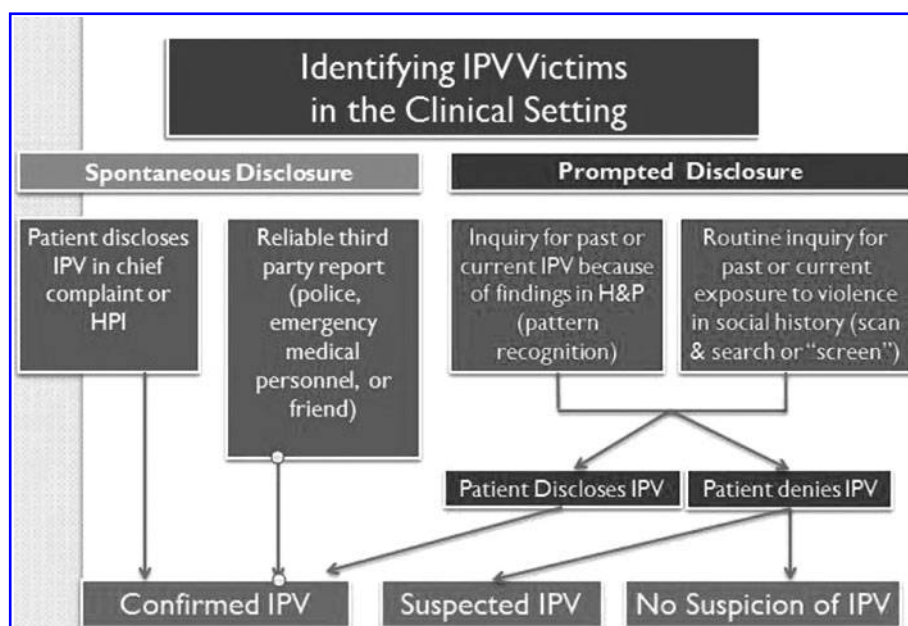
Identifying IPV Victims in the Clinical Setting

Spontaneous Disclosure

Prompted Disclosure

Patient discloses IPV in chief complaint or HPI

Reliable third party report (police, emergency medical personnel, or friend)

Inquiry for past or current IPV because of findings in H&P (pattern recognition)

Routine inquiry for past or current exposure to violence in social history (scan & search or "screen")

Patient Discloses IPV

Patient denies IPV

Confirmed IPV

Suspected IPV

No Suspicion of IPV